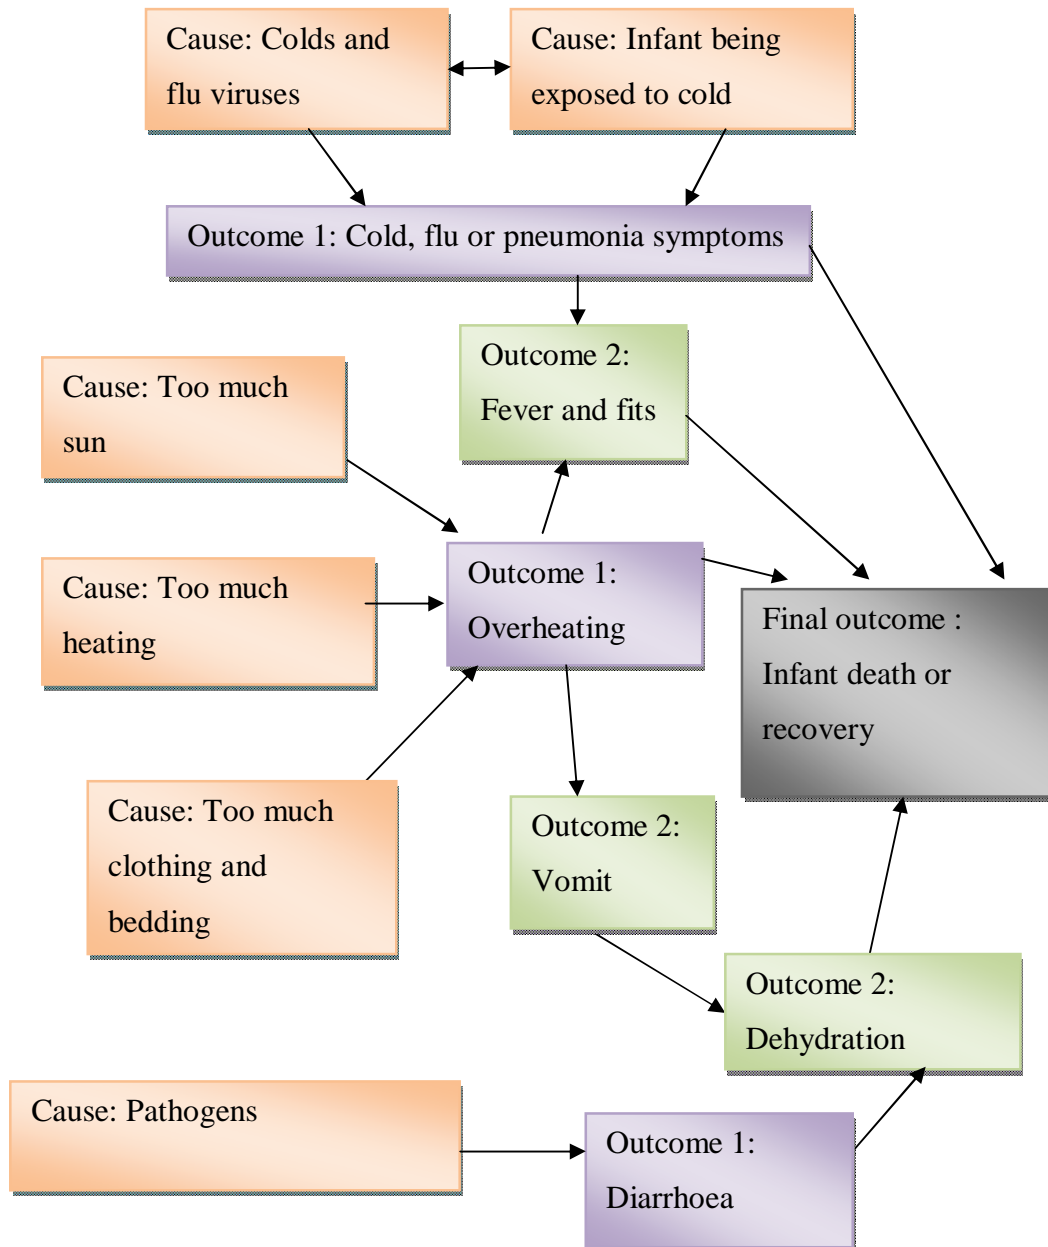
Cause: Colds and flu viruses

Cause: Infant being exposed to cold

Outcome 1: Cold, flu or pneumonia symptoms

Cause: Too much sun

Outcome 2: Fever and fits

Cause: Too much heating

Outcome 1: Overheating

Final outcome : Infant death or recovery

Cause: Too much clothing and bedding

Outcome 2: Vomit

Outcome 2: Dehydration

Cause: Pathogens

Outcome 1: Diarrhoea